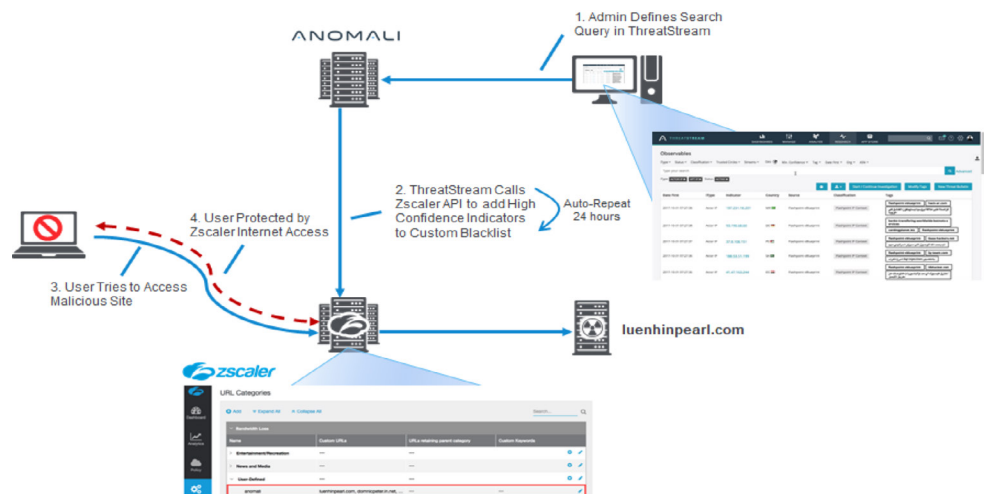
ANOMALI

1. Admin Defines Search Query in ThreatStream

THREATSTREAM

Observables

2. ThreatStream Calls Zscaler API to add High Confidence Indicators to Custom Blacklist

Auto-Repeat 24 hours

4. User Protected by Zscaler Internet Access

3. User Tries to Access Malicious Site

luenhinpearl.com

zscaler

URL Categories

Add   Expand All   Collapse All

Search...

Bandwidth Loss

Name | Custom URLs | URLs retaining parent category | Custom Keywords

Entertainment/Recreation

News and Media

User-Defined

anomali | luenhinpearl.com, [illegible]

Dashboard

Analytics

Policy